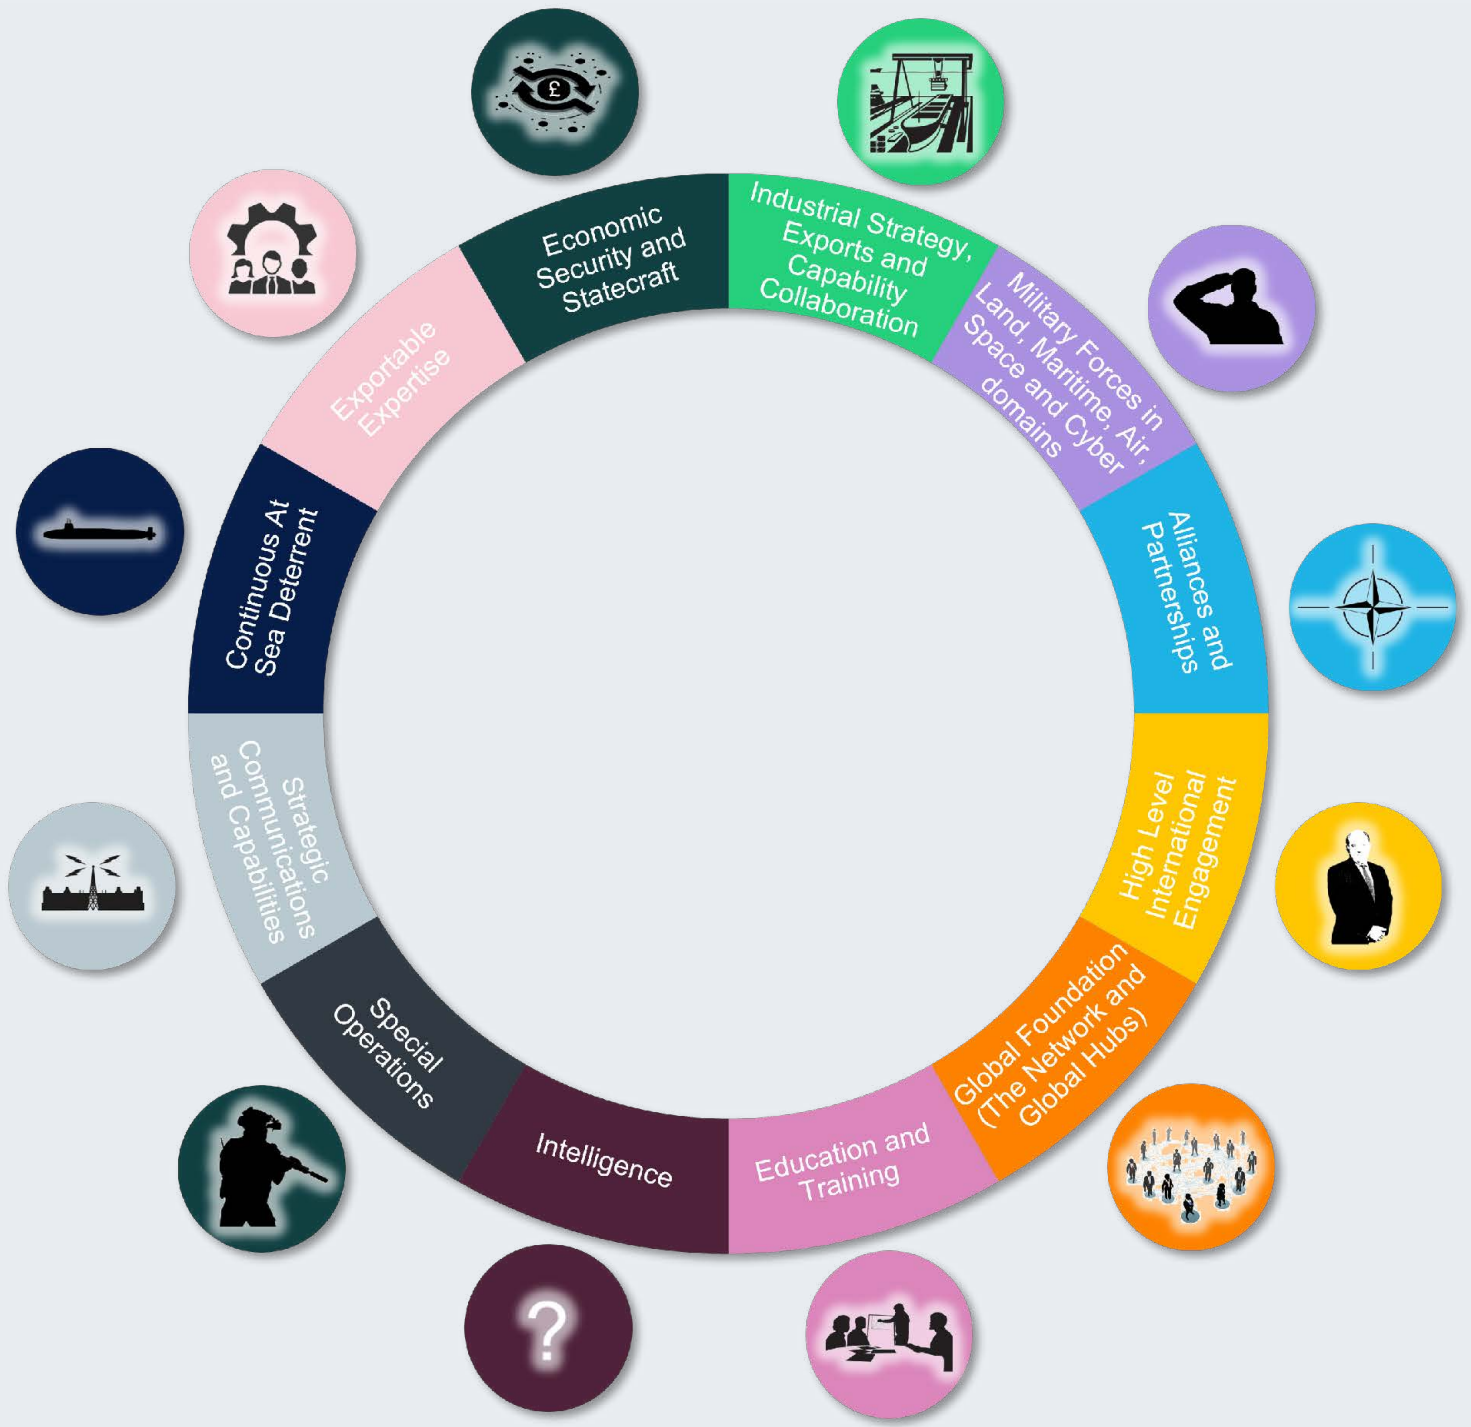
Economic Security and Statecraft

Industrial Strategy, Exports and Capability Collaboration

Military Forces in Land, Maritime, Air, Space and Cyber domains

Alliances and Partnerships

High Level International Engagement

Global Foundation (The Network and Global Hubs)

Education and Training

Intelligence

Special Operations

Strategic Communications and Capabilities

Continuous At Sea Deterrent

Exportable Expertise

£

?